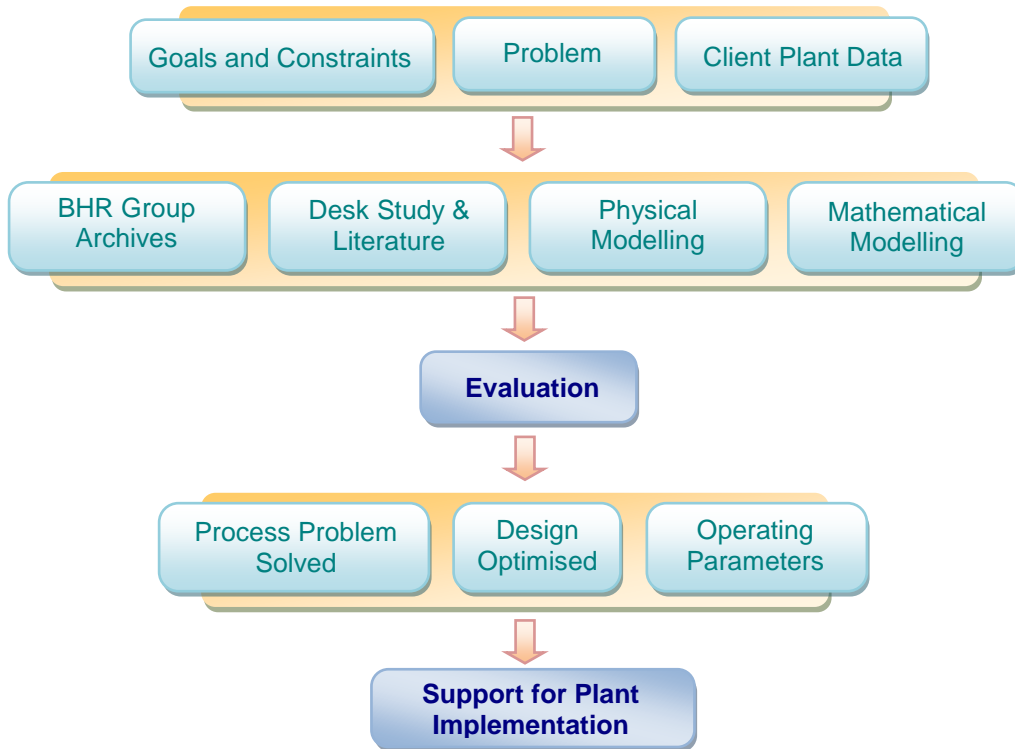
Goals and Constraints

Problem

Client Plant Data

BHR Group Archives

Desk Study & Literature

Physical Modelling

Mathematical Modelling

Evaluation

Process Problem Solved

Design Optimised

Operating Parameters

Support for Plant Implementation